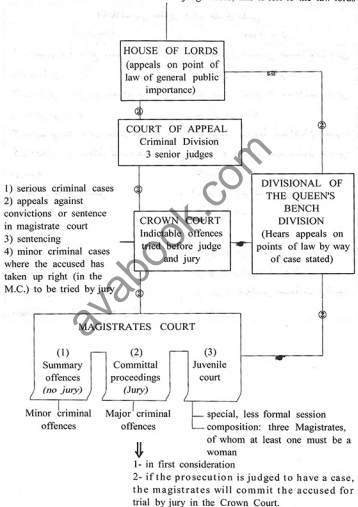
HOUSE OF LORDS (appeals on point of law of general public importance)

②

COURT OF APPEAL Criminal Division 3 senior judges

②

1) serious criminal cases
2) appeals against convictions or sentence in magistrate court
3) sentencing
4) minor criminal cases where the accused has taken up right (in the M.C.) to be tried by jury

CROWN COURT Indictable offences tried before judge and jury

DIVISIONAL OF THE QUEEN'S BENCH DIVISION (Hears appeals on points of law by way of case stated)

②

②

②

MAGISTRATES COURT

(1) Summary offences (no jury)

(2) Committal proceedings (Jury)

(3) Juvenile court

Minor criminal offences

Major criminal offences

special, less formal session composition: three Magistrates, of whom at least one must be a woman

1- in first consideration
2- if the prosecution is judged to have a case, the magistrates will commit the accused for trial by jury in the Crown Court.

avabook.com